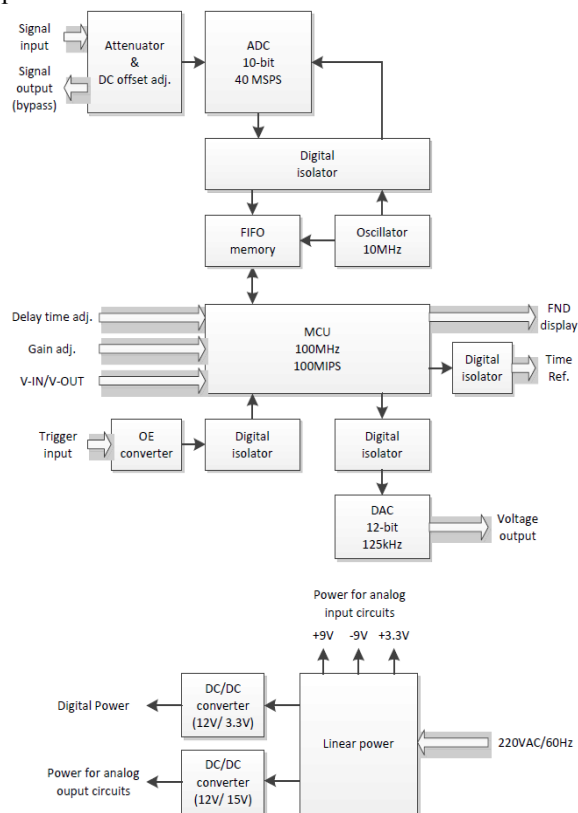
Signal input

Signal output (bypass)

Attenuator & DC offset adj.

ADC 10-bit 40 MSPS

Digital isolator

FIFO memory

Oscillator 10MHz

Delay time adj.

Gain adj.

V-IN/V-OUT

MCU 100MHz 100MIPS

FND display

Digital isolator

Time Ref.

Trigger input

OE converter

Digital isolator

Digital isolator

DAC 12-bit 125kHz

Voltage output

Power for analog input circuits

+9V -9V +3.3V

Digital Power

DC/DC converter (12V/ 3.3V)

Linear power

220VAC/60Hz

Power for analog ouput circuits

DC/DC converter (12V/ 15V)